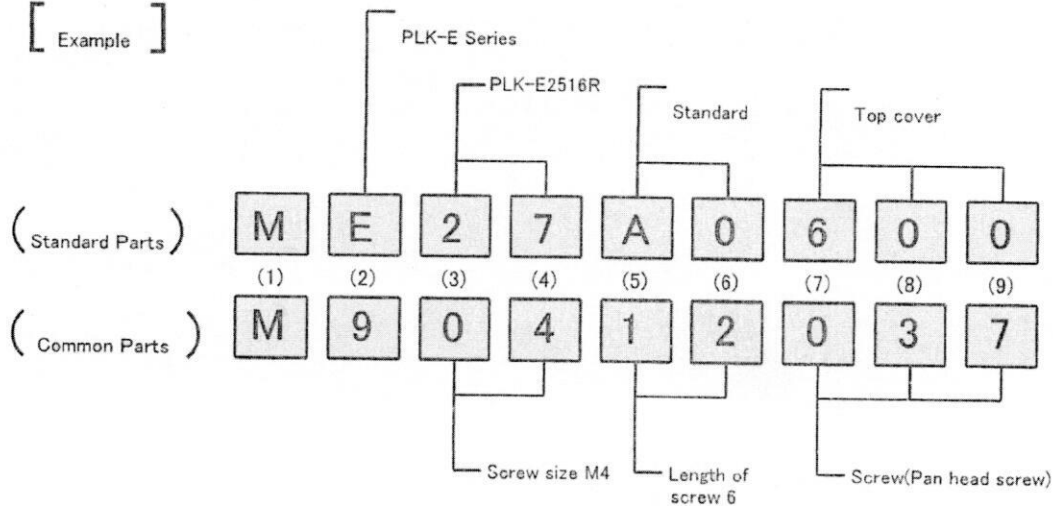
[ Example ]

PLK-E Series

PLK-E2516R

Standard

Top cover

( Standard Parts ) M E 2 7 A 0 6 0 0

(1) (2) (3) (4) (5) (6) (7) (8) (9)

( Common Parts ) M 9 0 4 1 2 0 3 7

Screw size M4

Length of screw 6

Screw(Pan head screw)